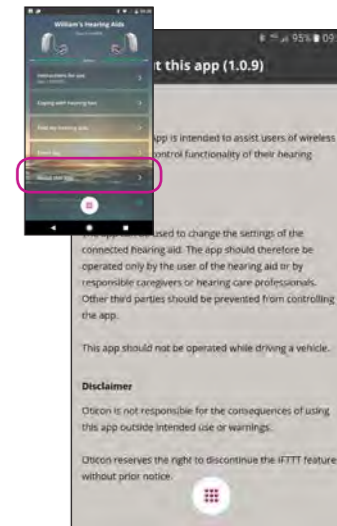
William's Hearing Aids

Instructions for use

Coping with hearing loss

Find my hearing aids

Event log

About this app

95% 09

t this app (1.0.9)

pp is intended to assist users of wireless control functionality of their hearing

used to change the settings of the connected hearing aid. The app should therefore be operated only by the user of the hearing aid or by responsible caregivers or hearing care professionals. Other third parties should be prevented from controlling the app.

This app should not be operated while driving a vehicle.

Disclaimer

Oticon is not responsible for the consequences of using this app outside intended use or warnings.

Oticon reserves the right to discontinue the IFTTT feature without prior notice.